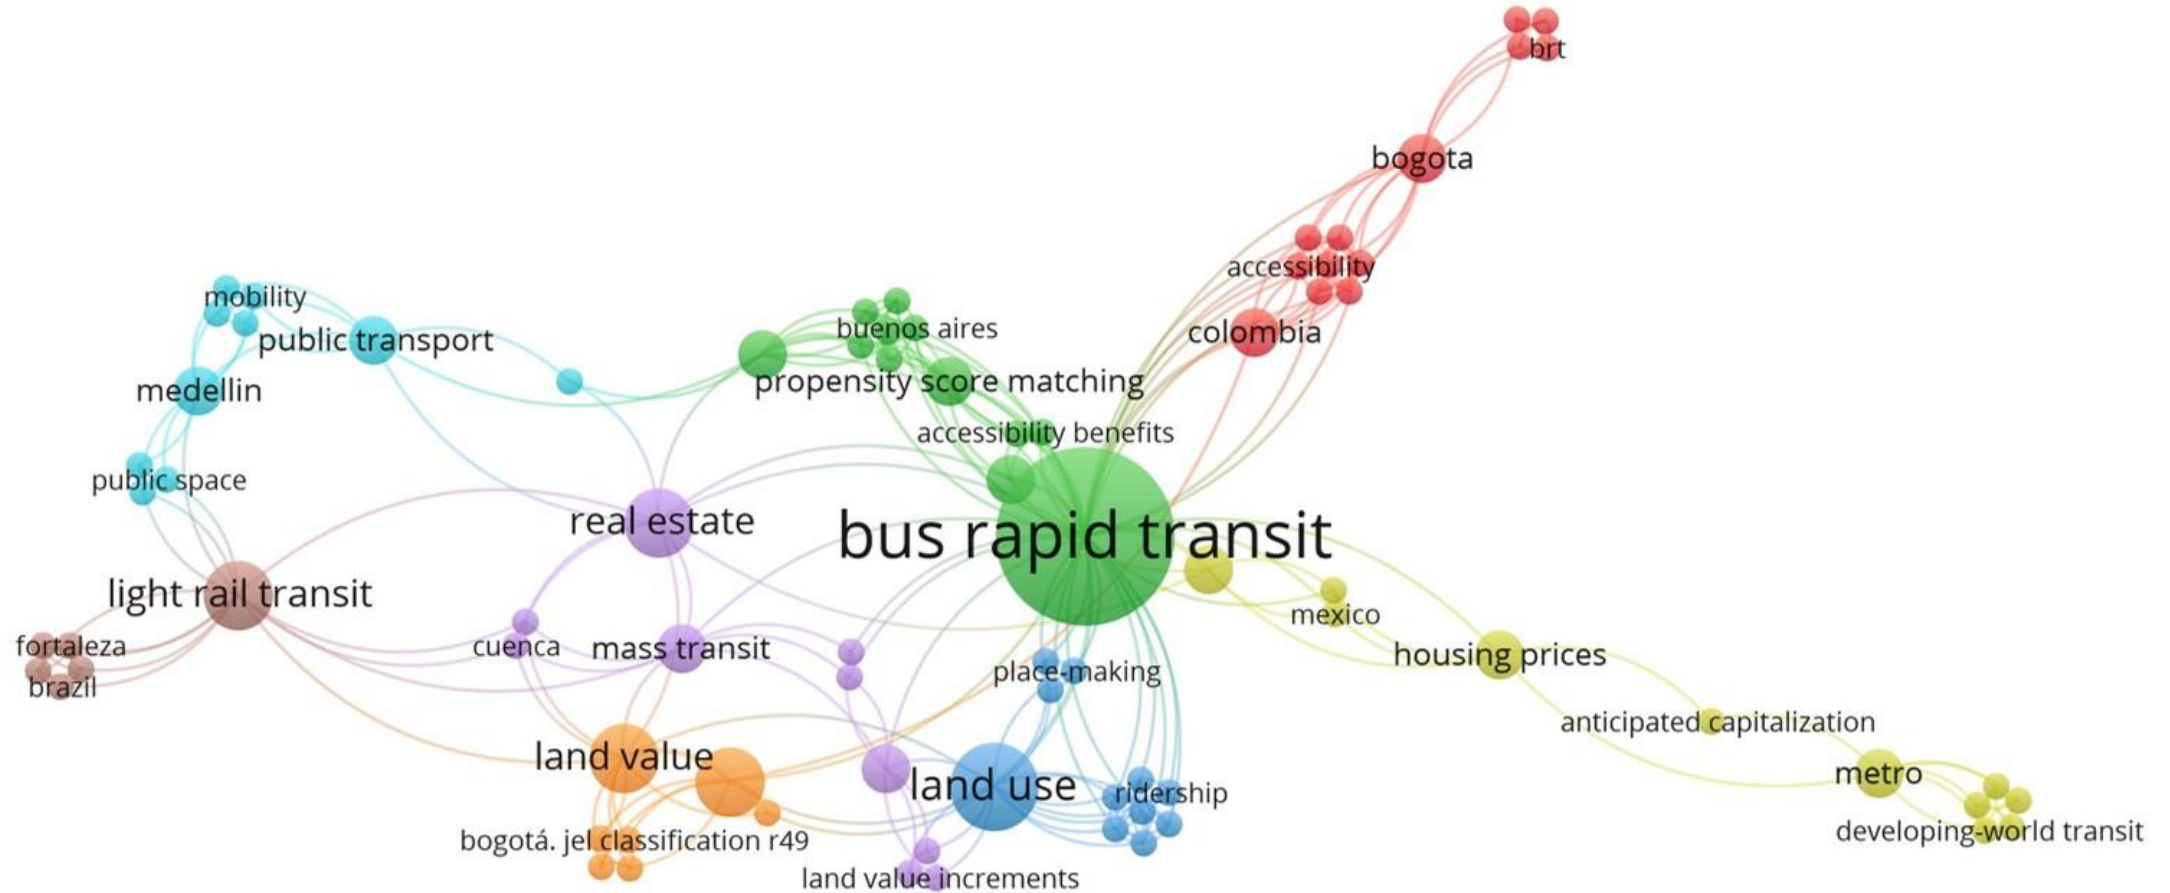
brt

bogota

accessibility

mobility

buenos aires

colombia

public transport

medellin

propensity score matching

accessibility benefits

public space

real estate

bus rapid transit

light rail transit

mexico

fortaleza

cuenca

mass transit

housing prices

brazil

place-making

anticipated capitalization

land value

land use

metro

ridership

bogotá. jel classification r49

developing-world transit

land value increments